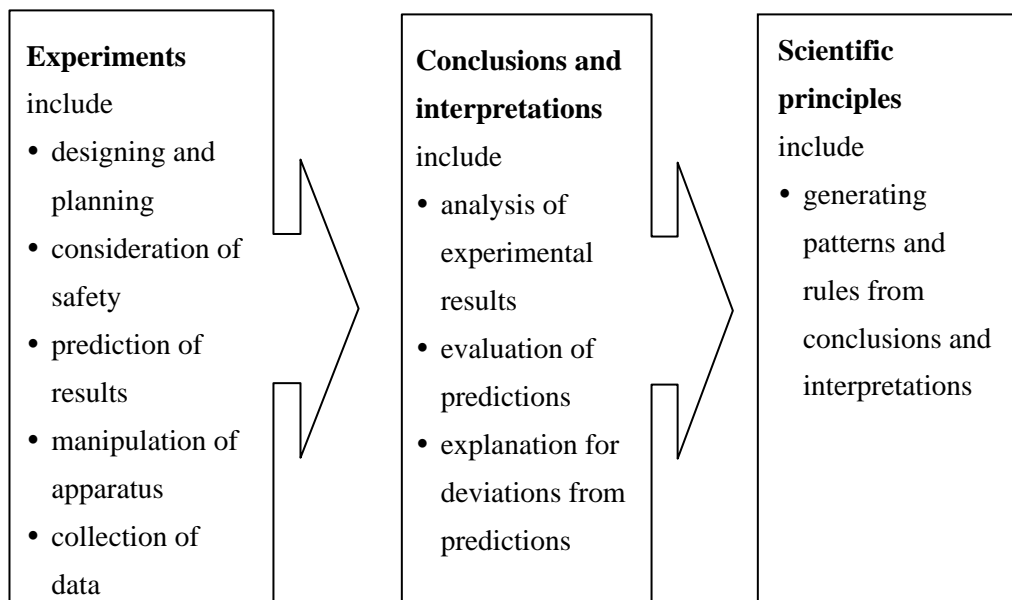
**Experiments**
include
- designing and planning
- consideration of safety
- prediction of results
- manipulation of apparatus
- collection of data

**Conclusions and interpretations**
include
- analysis of experimental results
- evaluation of predictions
- explanation for deviations from predictions

**Scientific principles**
include
- generating patterns and rules from conclusions and interpretations